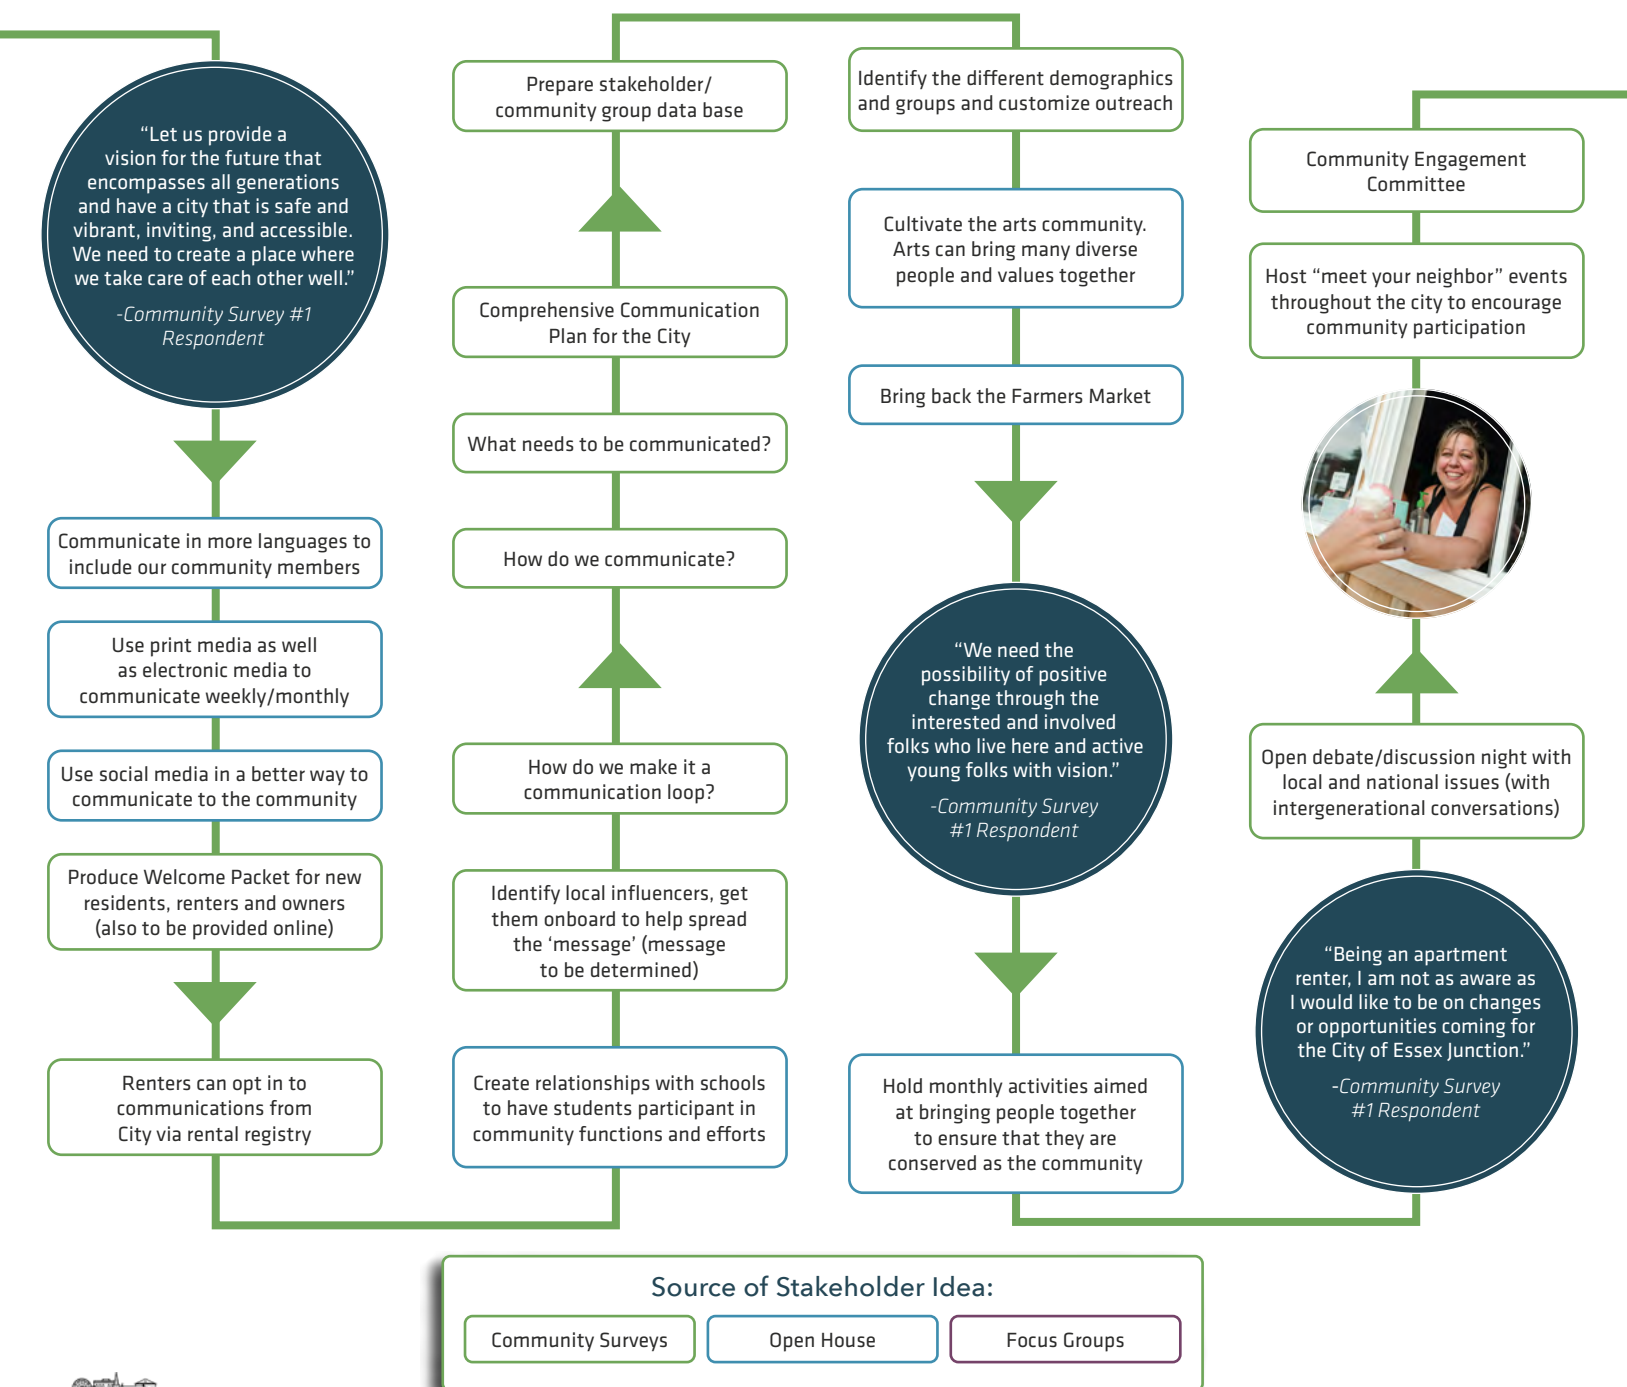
"Let us provide a vision for the future that encompasses all generations and have a city that is safe and vibrant, inviting, and accessible. We need to create a place where we take care of each other well."

-Community Survey #1 Respondent

Communicate in more languages to include our community members

Use print media as well as electronic media to communicate weekly/monthly

Use social media in a better way to communicate to the community

Produce Welcome Packet for new residents, renters and owners (also to be provided online)

Renters can opt in to communications from City via rental registry

Create relationships with schools to have students participant in community functions and efforts

Identify local influencers, get them onboard to help spread the 'message' (message to be determined)

How do we make it a communication loop?

How do we communicate?

What needs to be communicated?

Comprehensive Communication Plan for the City

Prepare stakeholder/ community group data base

Identify the different demographics and groups and customize outreach

Cultivate the arts community. Arts can bring many diverse people and values together

Bring back the Farmers Market

"We need the possibility of positive change through the interested and involved folks who live here and active young folks with vision."

-Community Survey #1 Respondent

Hold monthly activities aimed at bringing people together to ensure that they are conserved as the community

"Being an apartment renter, I am not as aware as I would like to be on changes or opportunities coming for the City of Essex Junction."

-Community Survey #1 Respondent

Open debate/discussion night with local and national issues (with intergenerational conversations)

Host "meet your neighbor" events throughout the city to encourage community participation

Community Engagement Committee

Source of Stakeholder Idea:

Community Surveys

Open House

Focus Groups